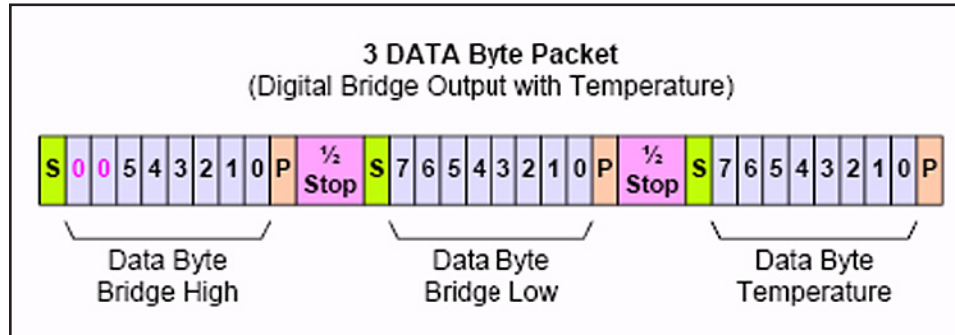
3 DATA Byte Packet
(Digital Bridge Output with Temperature)

| S | 0 | 0 | 5 | 4 | 3 | 2 | 1 | 0 | P | ½ Stop | S | 7 | 6 | 5 | 4 | 3 | 2 | 1 | 0 | P | ½ Stop | S | 7 | 6 | 5 | 4 | 3 | 2 | 1 | 0 | P |
|---|---|---|---|---|---|---|---|---|---|---|---|---|---|---|---|---|---|---|---|---|---|---|---|---|---|---|---|---|---|---|---|

Data Byte
Bridge High

Data Byte
Bridge Low

Data Byte
Temperature